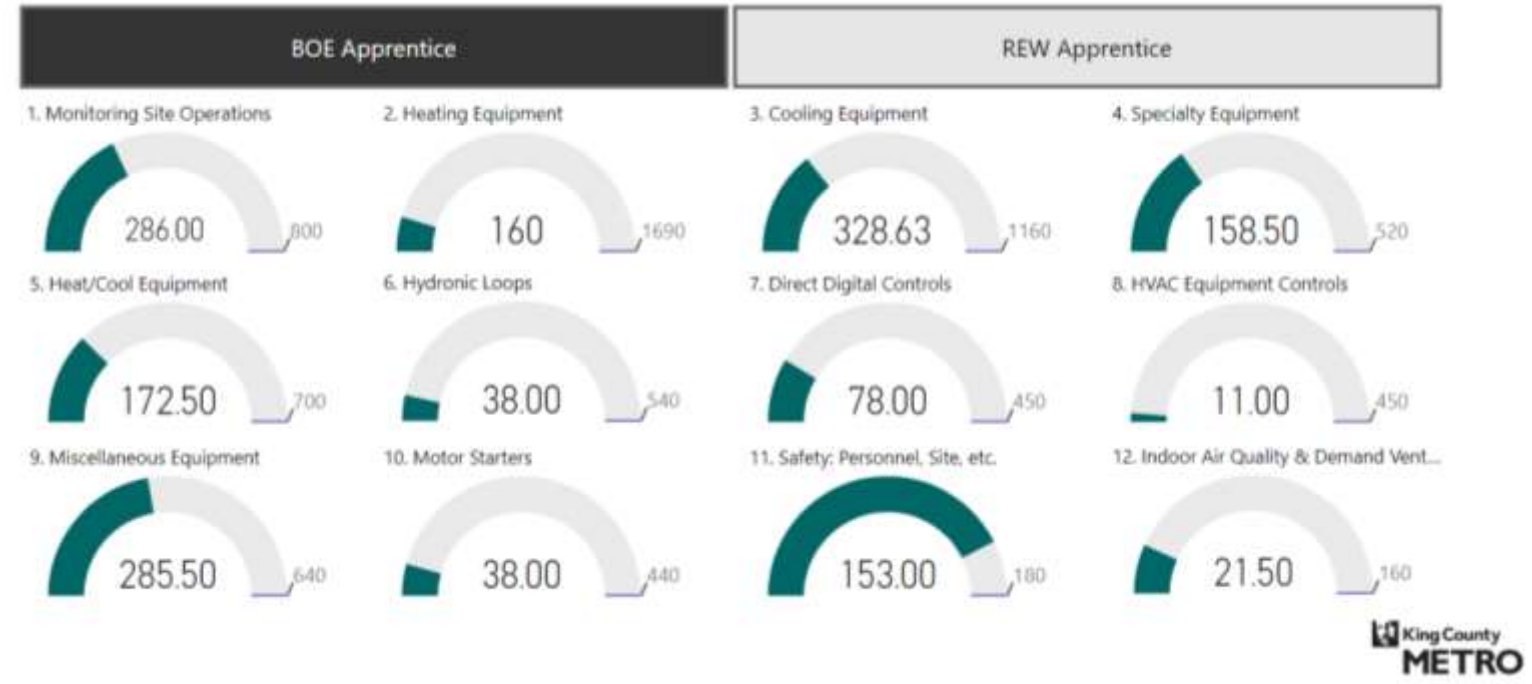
BOE Apprentice

REW Apprentice

1. Monitoring Site Operations
286.00
800

2. Heating Equipment
160
1690

3. Cooling Equipment
328.63
1160

4. Specialty Equipment
158.50
520

5. Heat/Cool Equipment
172.50
700

6. Hydronic Loops
38.00
540

7. Direct Digital Controls
78.00
450

8. HVAC Equipment Controls
11.00
450

9. Miscellaneous Equipment
285.50
640

10. Motor Starters
38.00
440

11. Safety: Personnel, Site, etc.
153.00
180

12. Indoor Air Quality & Demand Vent...
21.50
160

King County
METRO